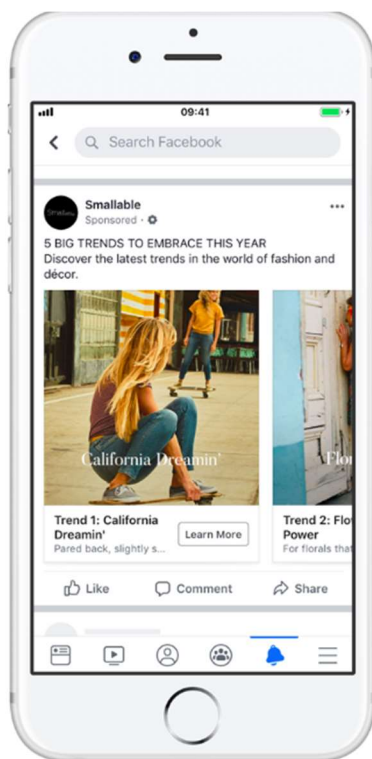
09:41

Search Facebook

Smallable
Sponsored ·

5 BIG TRENDS TO EMBRACE THIS YEAR
Discover the latest trends in the world of fashion and décor.

California Dreamin'

Trend 1: California Dreamin'
Pared back, slightly s

Learn More

Flo

Trend 2: Flo
Power
For florals that

Like
Comment
Share